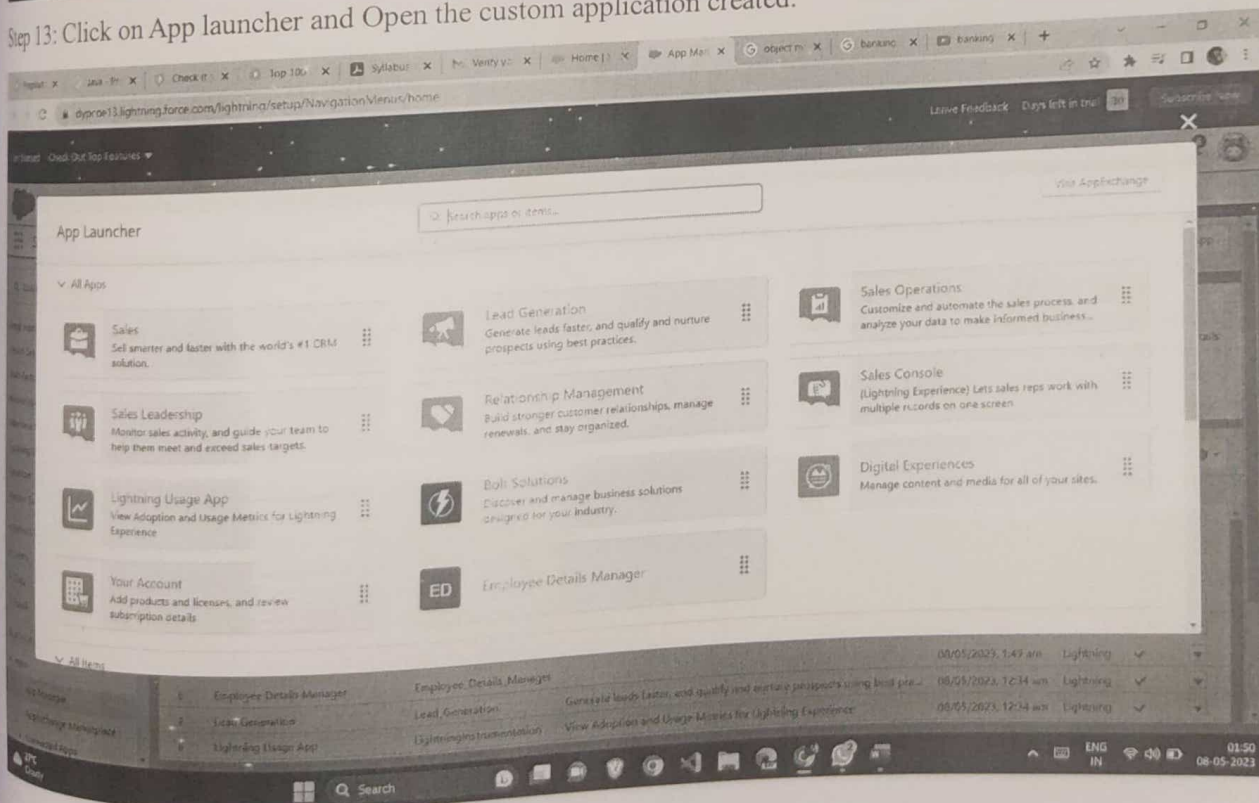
Step 13: Click on App launcher and Open the custom application created.

dypro13.lightning.force.com/lightning/setup/NavigationMenus/home

Leave Feedback Days left in trial 30 Subscribe Now

Check Out Top Features

App Launcher

Search apps or items...

Visit AppExchange

All Apps

Sales
Sell smarter and faster with the world's #1 CRM solution.

Lead Generation
Generate leads faster, and qualify and nurture prospects using best practices.

Sales Operations
Customize and automate the sales process, and analyze your data to make informed business...

Sales Leadership
Monitor sales activity, and guide your team to help them meet and exceed sales targets.

Relationship Management
Build stronger customer relationships, manage renewals, and stay organized.

Sales Console
(Lightning Experience) Lets sales reps work with multiple records on one screen

Lightning Usage App
View Adoption and Usage Metrics for Lightning Experience

Bolt Solutions
Discover and manage business solutions designed for your industry.

Digital Experiences
Manage content and media for all of your sites.

Your Account
Add products and licenses, and review subscription details

ED Employee Details Manager

All Items

Employee Details Manager | Employee_Details_Manager | | 08/05/2023, 1:49 am | Lightning
Lead Generation | Lead_Generation | Generate leads faster, and qualify and nurture prospects using best pra... | 08/05/2023, 12:34 am | Lightning
Lightning Usage App | LightningInstrumentation | View Adoption and Usage Metrics for Lightning Experience | 08/05/2023, 12:34 am | Lightning

Search

ENG IN 01:50 08-05-2023